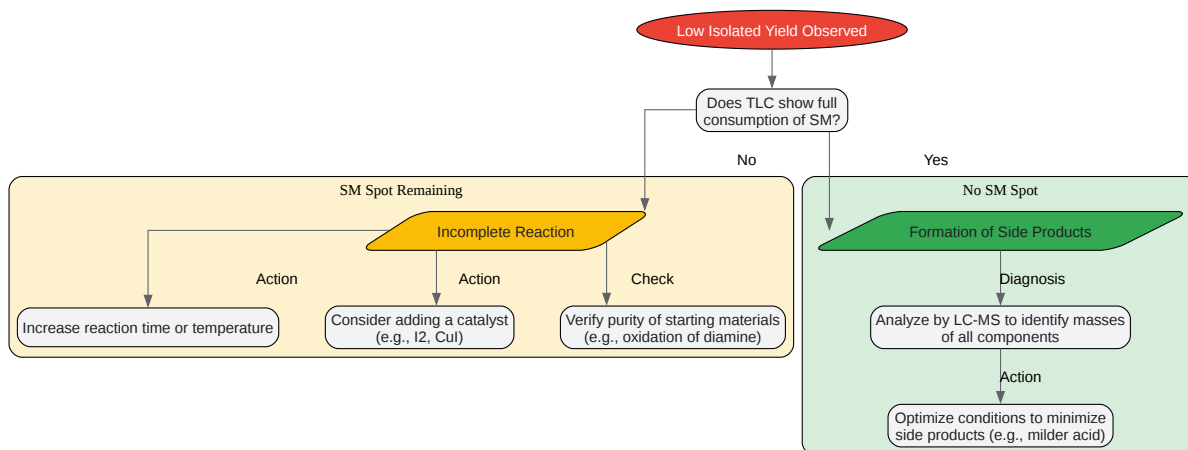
Low Isolated Yield Observed

Does TLC show full consumption of SM?

No

Yes

SM Spot Remaining

Incomplete Reaction

Action

Action

Check

Increase reaction time or temperature

Consider adding a catalyst (e.g., I2, CuI)

Verify purity of starting materials (e.g., oxidation of diamine)

No SM Spot

Formation of Side Products

Diagnosis

Analyze by LC-MS to identify masses of all components

Action

Optimize conditions to minimize side products (e.g., milder acid)